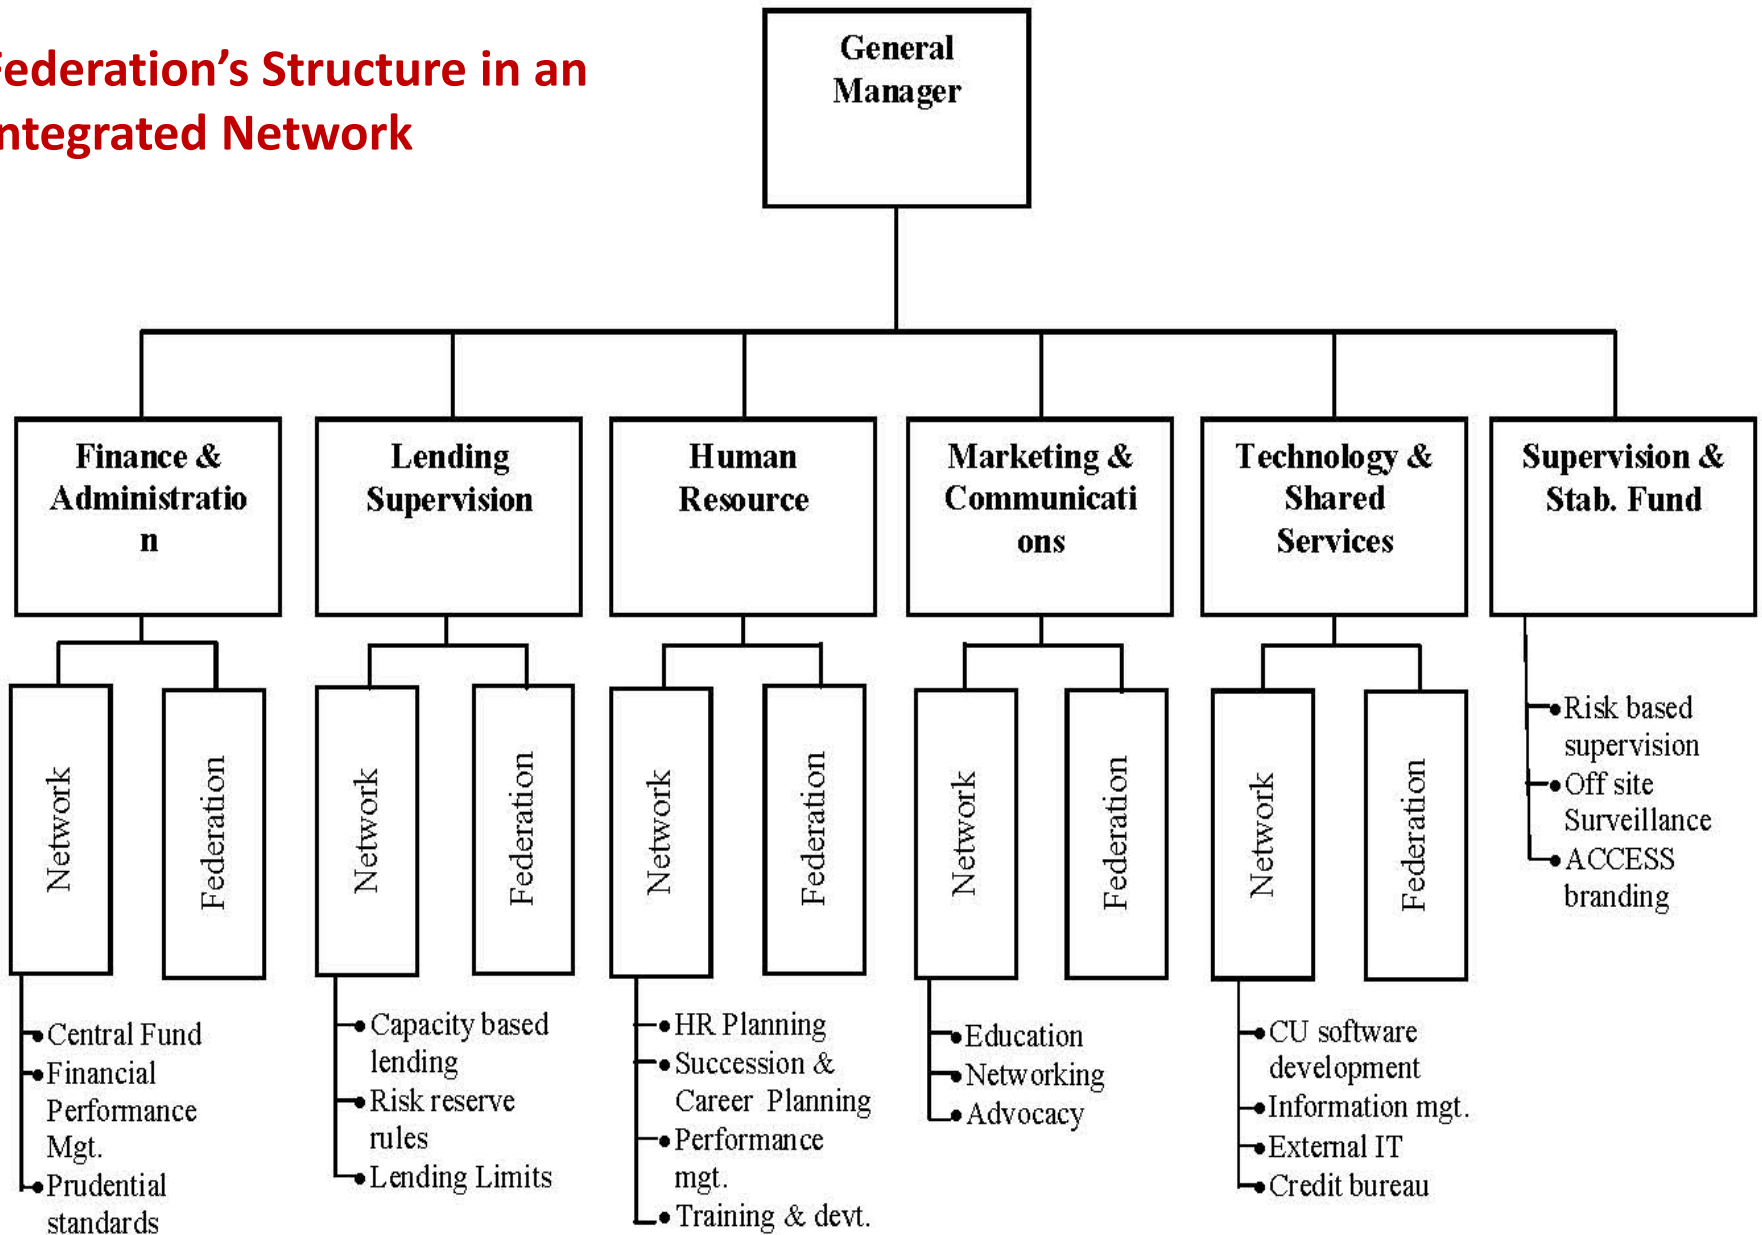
ederation's Structure in an ntegrated Network

General Manager

Finance & Administration

Lending Supervision

Human Resource

Marketing & Communications

Technology & Shared Services

Supervision & Stab. Fund

Network

Federation

Network

Federation

Network

Federation

Network

Federation

Network

Federation

- Risk based supervision
- Off site Surveillance
- ACCESS branding

- Central Fund
- Financial Performance Mgt.
- Prudential standards

- Capacity based lending
- Risk reserve rules
- Lending Limits

- HR Planning
- Succession & Career Planning
- Performance mgt.
- Training & devt.

- Education
- Networking
- Advocacy

- CU software development
- Information mgt.
- External IT
- Credit bureau